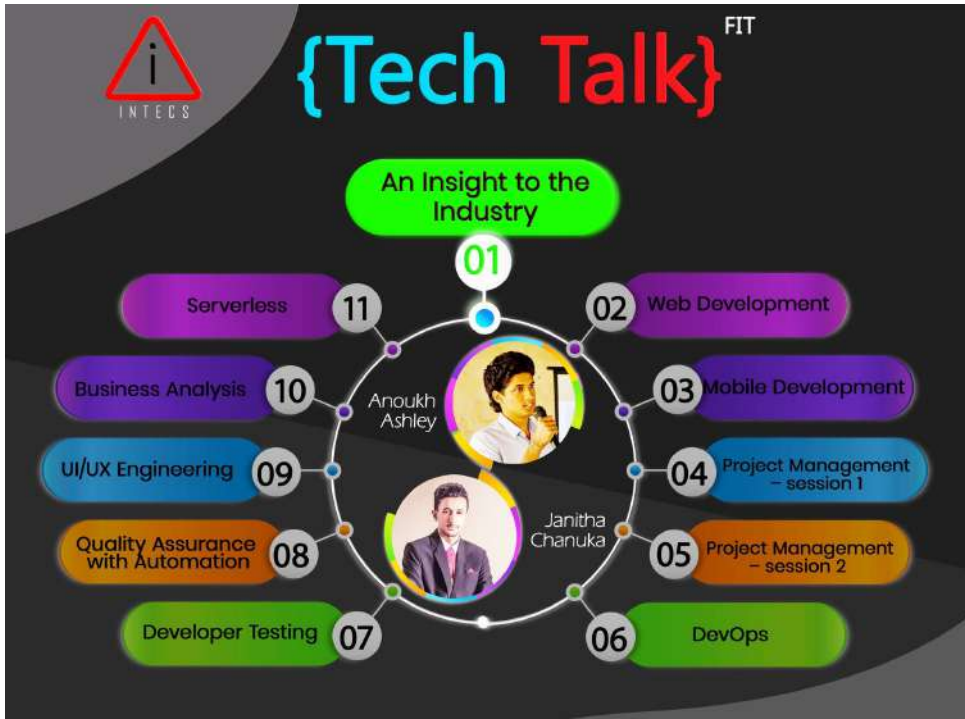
INTECS

{Tech Talk} FIT

An Insight to the Industry

01

02 Web Development

03 Mobile Development

04 Project Management – session 1

05 Project Management – session 2

06 DevOps

07 Developer Testing

08 Quality Assurance with Automation

09 UI/UX Engineering

10 Business Analysis

11 Serverless

Anoukh Ashley

Janitha Chanuka